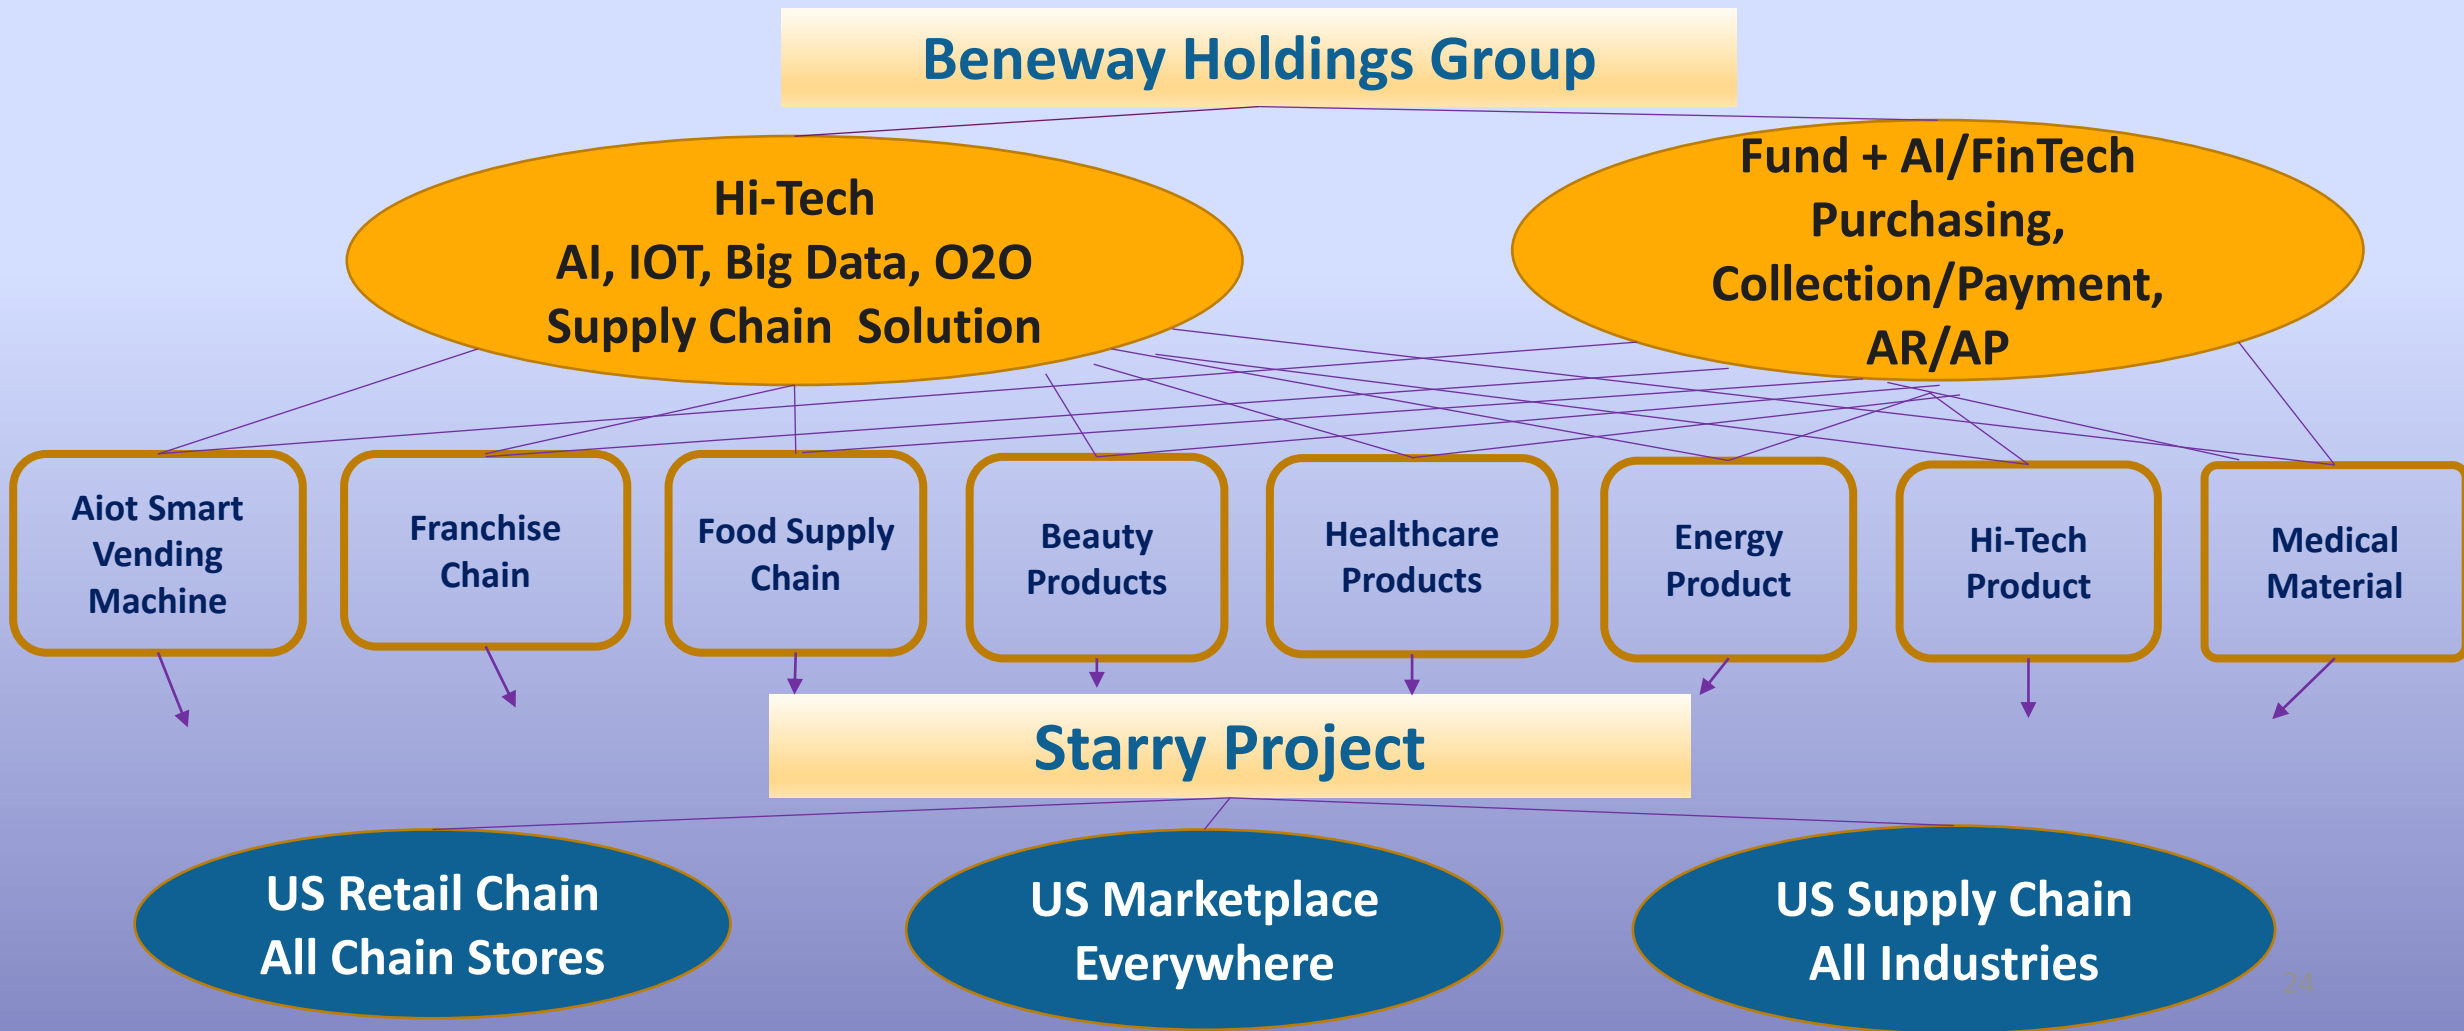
Beneway Holdings Group

Hi-Tech
AI, IOT, Big Data, O2O
Supply Chain Solution

Fund + AI/FinTech
Purchasing,
Collection/Payment,
AR/AP

Aiot Smart Vending Machine

Franchise Chain

Food Supply Chain

Beauty Products

Healthcare Products

Energy Product

Hi-Tech Product

Medical Material

Starry Project

US Retail Chain
All Chain Stores

US Marketplace
Everywhere

US Supply Chain
All Industries

24